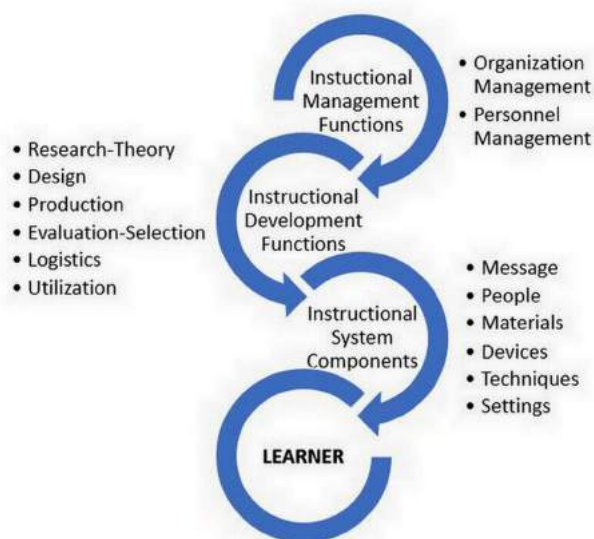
Instuctional Management Functions

• Organization Management
• Personnel Management

• Research-Theory
• Design
• Production
• Evaluation-Selection
• Logistics
• Utilization

Instructional Development Functions

• Message
• People
• Materials
• Devices
• Techniques
• Settings

Instructional System Components

LEARNER